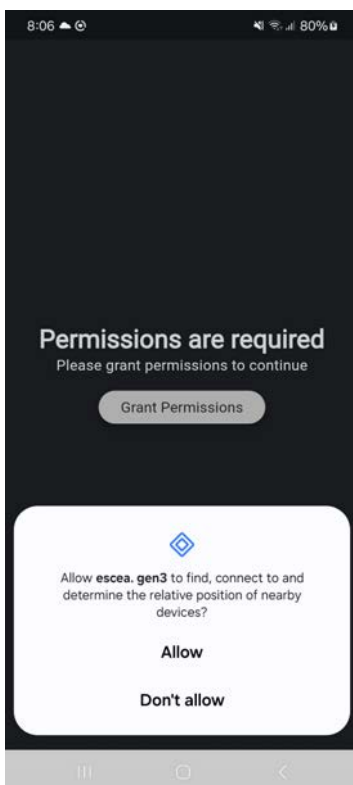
8:06

80%

Permissions are required
Please grant permissions to continue

Grant Permissions

Allow escea. gen3 to find, connect to and determine the relative position of nearby devices?

Allow

Don't allow